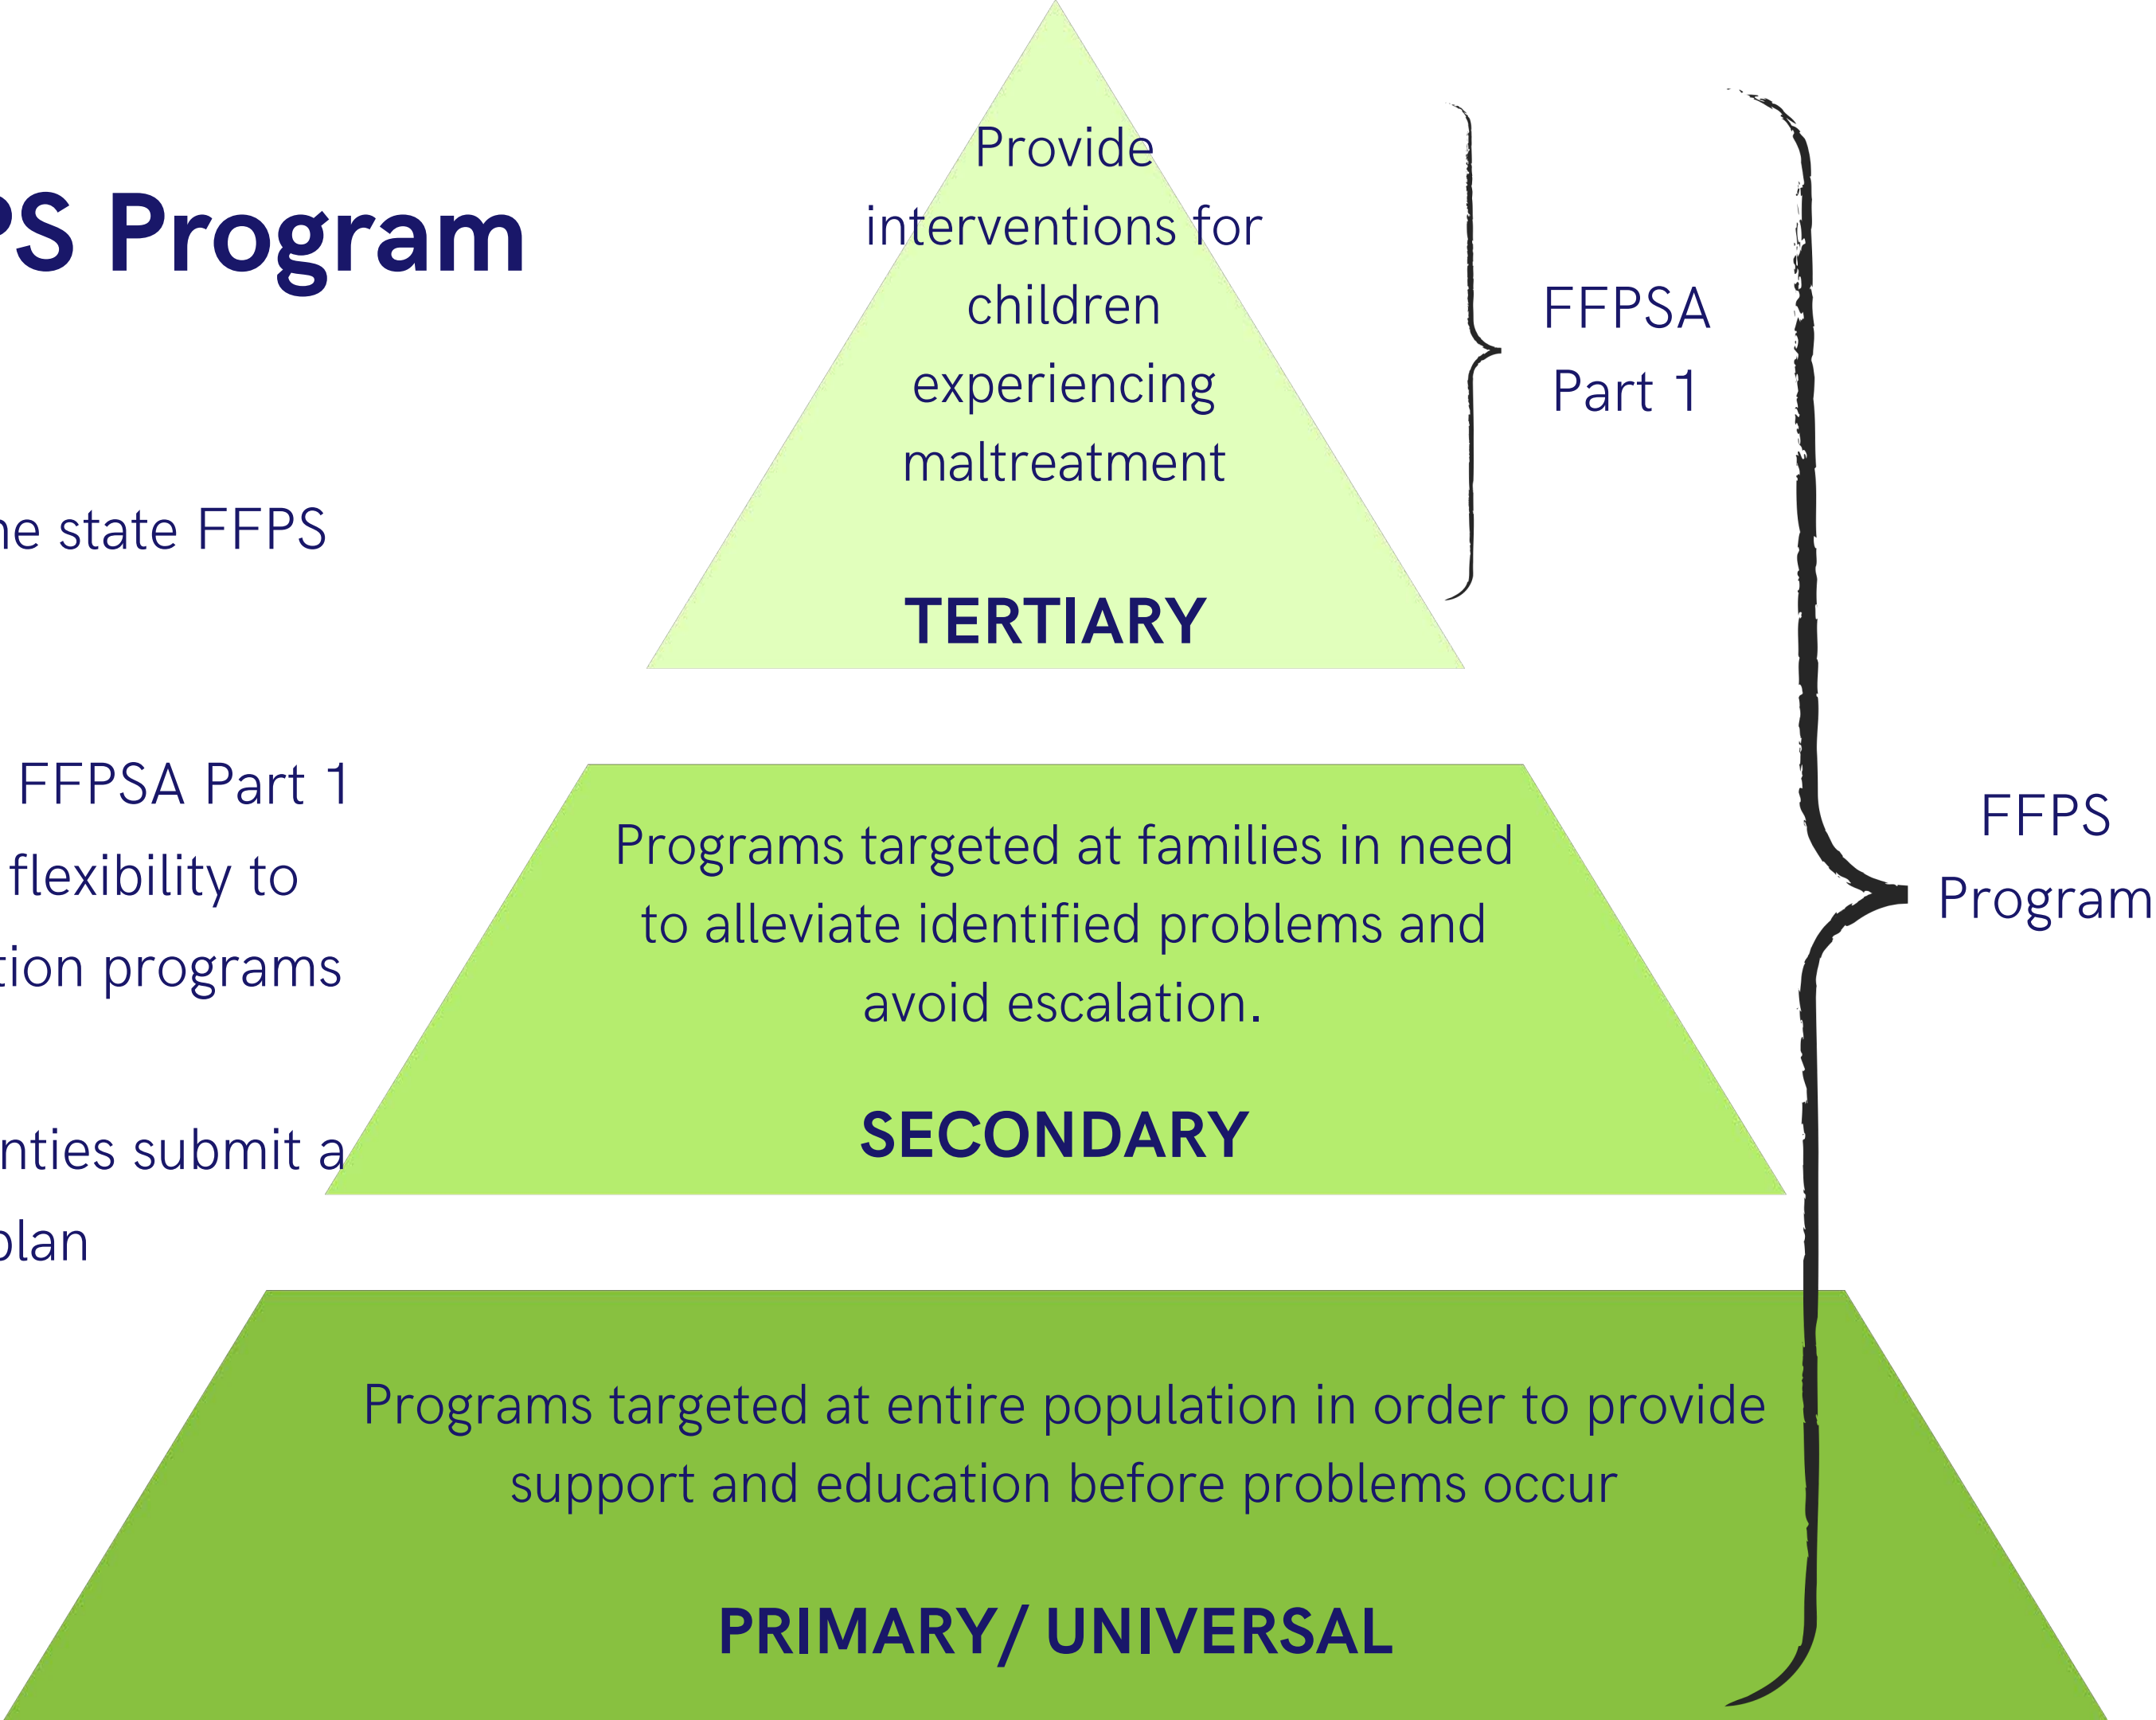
PS Program

he state FFPS

FFPSA Part 1
flexibility to
tion programs

nties submit a
plan

Provide interventions for children experiencing maltreatment

TERTIARY

FFPSA Part 1

Programs targeted at families in need to alleviate identified problems and avoid escalation.

SECONDARY

FFPS Program

Programs targeted at entire population in order to provide support and education before problems occur

PRIMARY/ UNIVERSAL